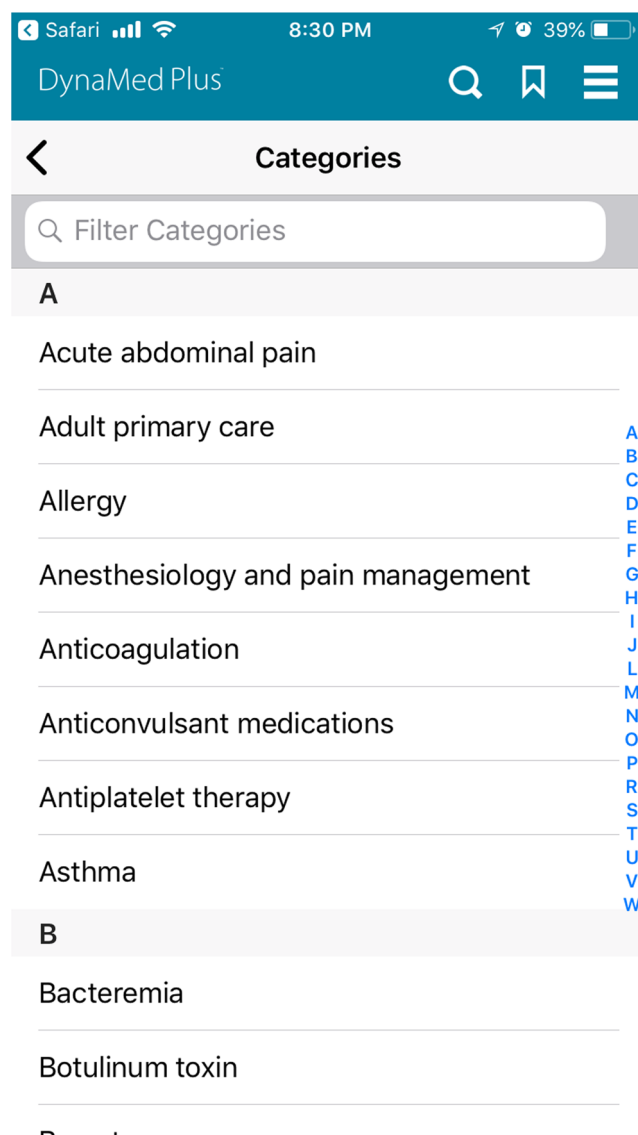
Safari 8:30 PM 39%

DynaMed Plus

Categories

Filter Categories

A

Acute abdominal pain

Adult primary care

Allergy

Anesthesiology and pain management

Anticoagulation

Anticonvulsant medications

Antiplatelet therapy

Asthma

B

Bacteremia

Botulinum toxin

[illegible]

A
B
C
D
E
F
G
H
I
J
L
M
N
O
P
R
S
T
U
V
W